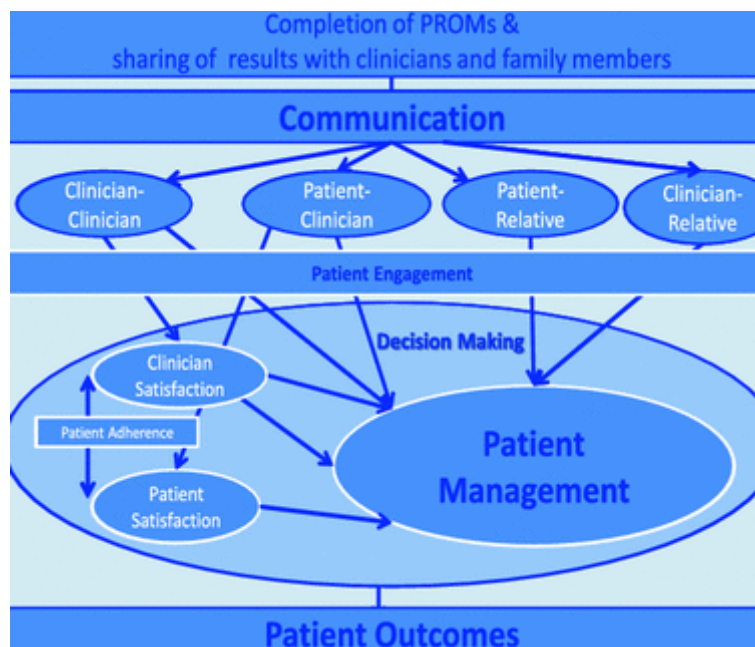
Completion of PROMs & sharing of results with clinicians and family members

Communication

Clinician-Clinician

Patient-Clinician

Patient-Relative

Clinician-Relative

Patient Engagement

Decision Making

Clinician Satisfaction

Patient Adherence

Patient Satisfaction

Patient Management

Patient Outcomes